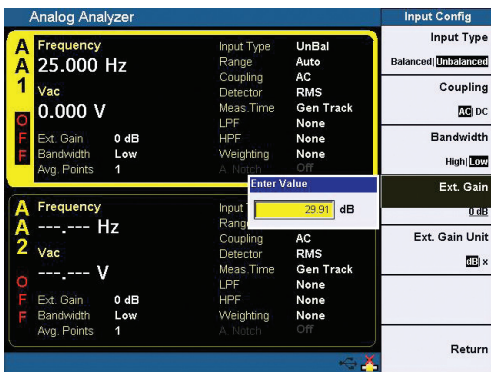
Analog Analyzer

A A 1
OFF
Frequency
25.000 Hz
Vac
0.000 V
Ext. Gain 0 dB
Bandwidth Low
Avg. Points 1

Input Type UnBal
Range Auto
Coupling AC
Detector RMS
Meas.Time Gen Track
LPF None
HPF None
Weighting None
A. Notch Off

A A 2
OFF
Frequency
---.--- Hz
Vac
---.--- V
Ext. Gain 0 dB
Bandwidth Low
Avg. Points 1

Input T
Rang
Coupling AC
Detector RMS
Meas.Time Gen Track
LPF None
HPF None
Weighting None
A. Notch Off

Enter Value
29.91 dB

Input Config
Input Type
Balanced | Unbalanced
Coupling
AC | DC
Bandwidth
High | Low
Ext. Gain
0 dB
Ext. Gain Unit
dB | x
Return